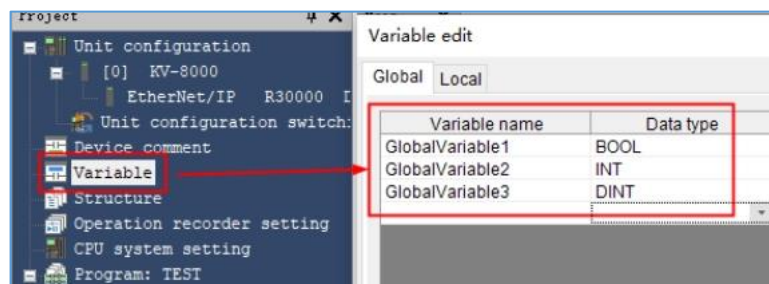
Project

Unit configuration
[0] KV-8000
EtherNet/IP R30000 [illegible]
Unit configuration switch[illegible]
Device comment
Variable
Structure
Operation recorder setting
CPU system setting
Program: TEST

Variable edit

Global Local

| Variable name | Data type |
|---|---|
| GlobalVariable1 | BOOL |
| GlobalVariable2 | INT |
| GlobalVariable3 | DINT |